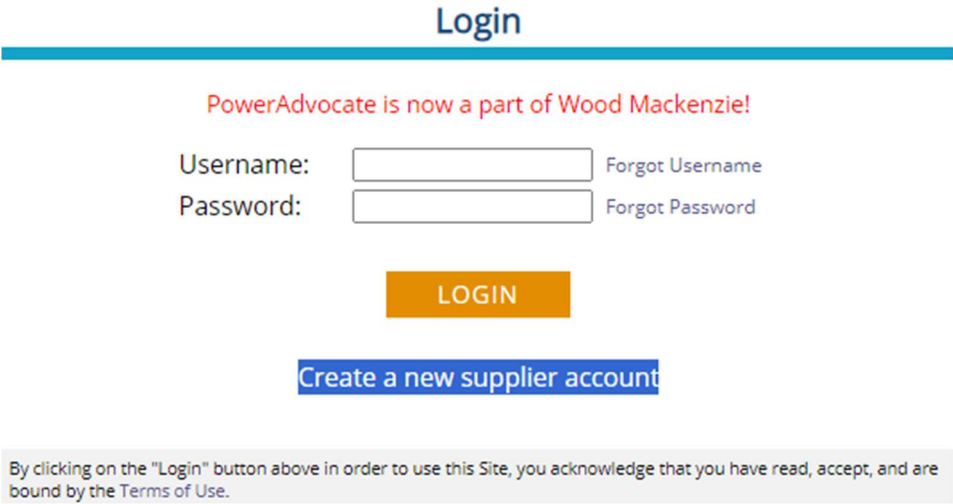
Login

PowerAdvocate is now a part of Wood Mackenzie!

Username: Forgot Username
Password: Forgot Password

LOGIN

Create a new supplier account

By clicking on the "Login" button above in order to use this Site, you acknowledge that you have read, accept, and are bound by the Terms of Use.